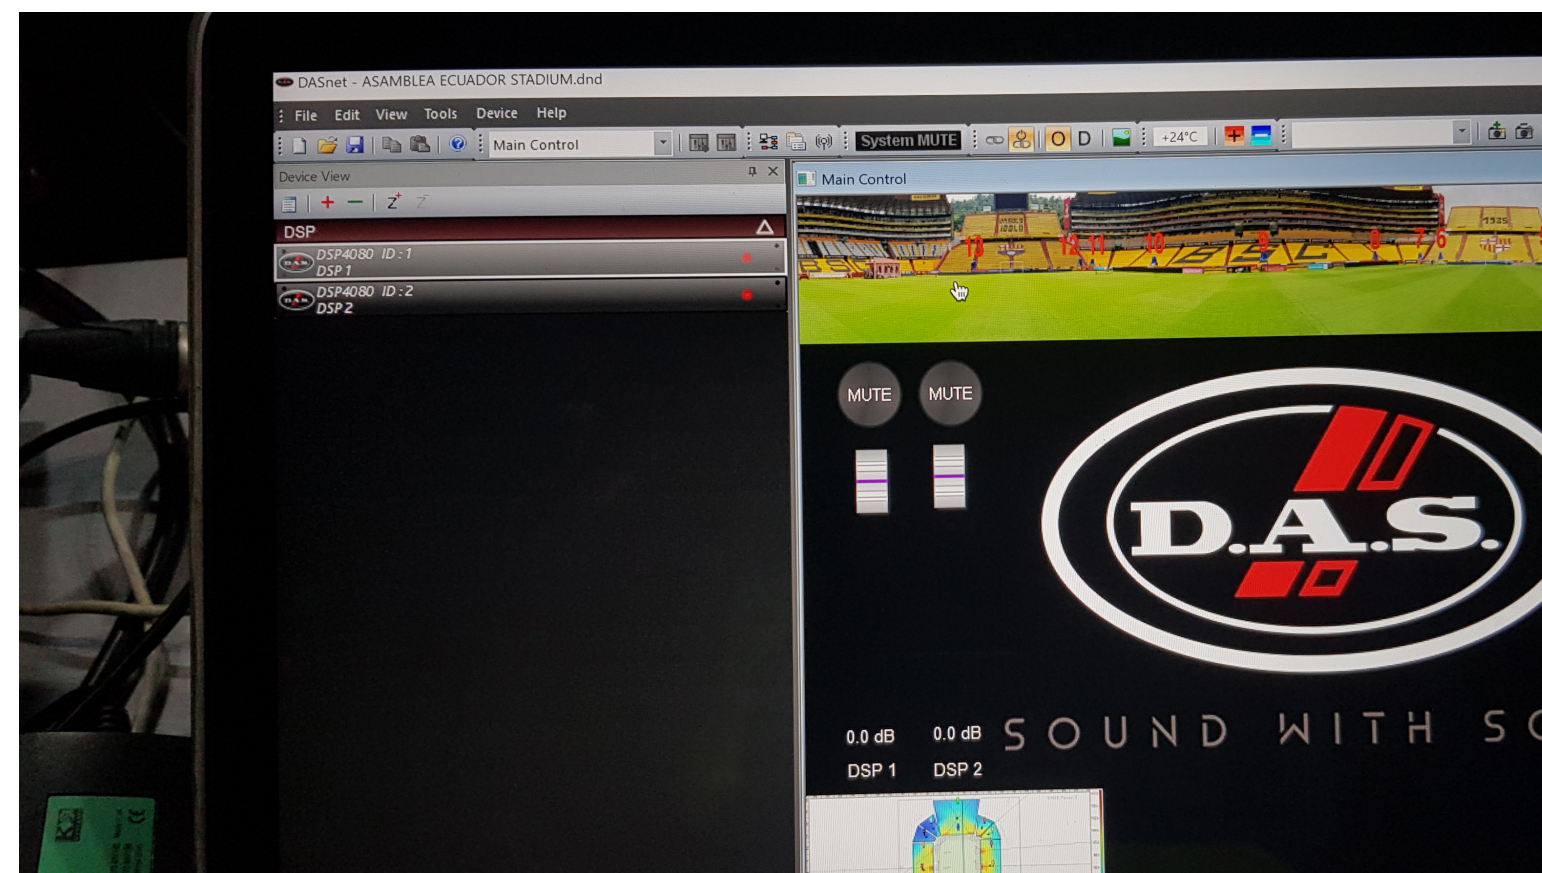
DASnet - ASAMBLEA ECUADOR STADIUM.dnd

File Edit View Tools Device Help

Main Control

System MUTE

O D

+24°C

Device View

DSP

DSP4080 ID : 1
DSP 1

DSP4080 ID : 2
DSP 2

Main Control

13 12 11 10 9 8 7 6

MUTE MUTE

D.A.S.

0.0 dB 0.0 dB

DSP 1 DSP 2

SOUND WITH S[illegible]